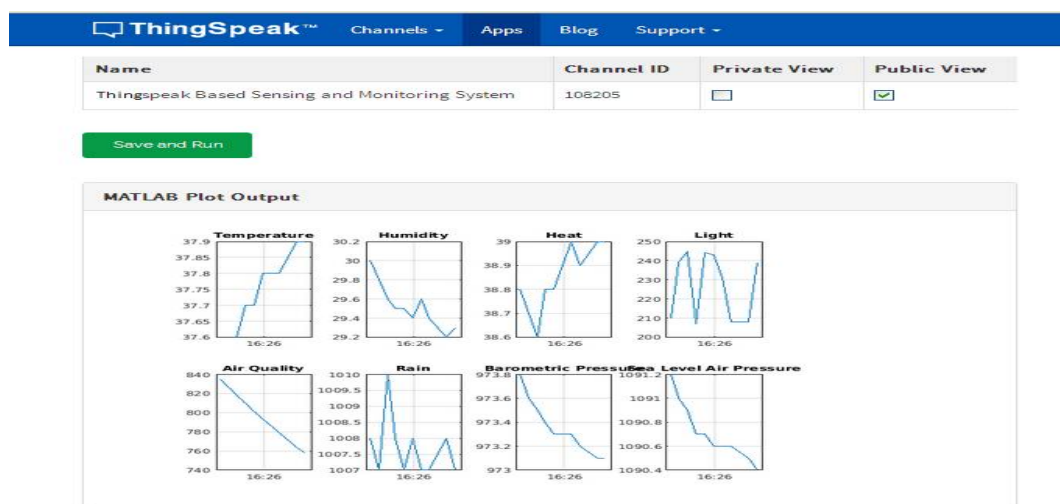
ThingSpeak™ Channels ▾ Apps Blog Support ▾

| Name | Channel ID | Private View | Public View |
|---|---|---|---|
| Thingspeak Based Sensing and Monitoring System | 108205 | ☐ | ☑ |

Save and Run

MATLAB Plot Output

Temperature
37.9
37.85
37.8
37.75
37.7
37.65
37.6
16:26

Humidity
30.2
30
29.8
29.6
29.4
29.2
16:26

Heat
39
38.9
38.8
38.7
38.6
16:26

Light
250
240
230
220
210
200
16:26

Air Quality
840
820
800
780
760
740
16:26

Rain
1010
1009.5
1009
1008.5
1008
1007.5
1007
16:26

Barometric Pressure
973.8
973.6
973.4
973.2
973
16:26

Sea Level Air Pressure
1091.2
1091
1090.8
1090.6
1090.4
16:26